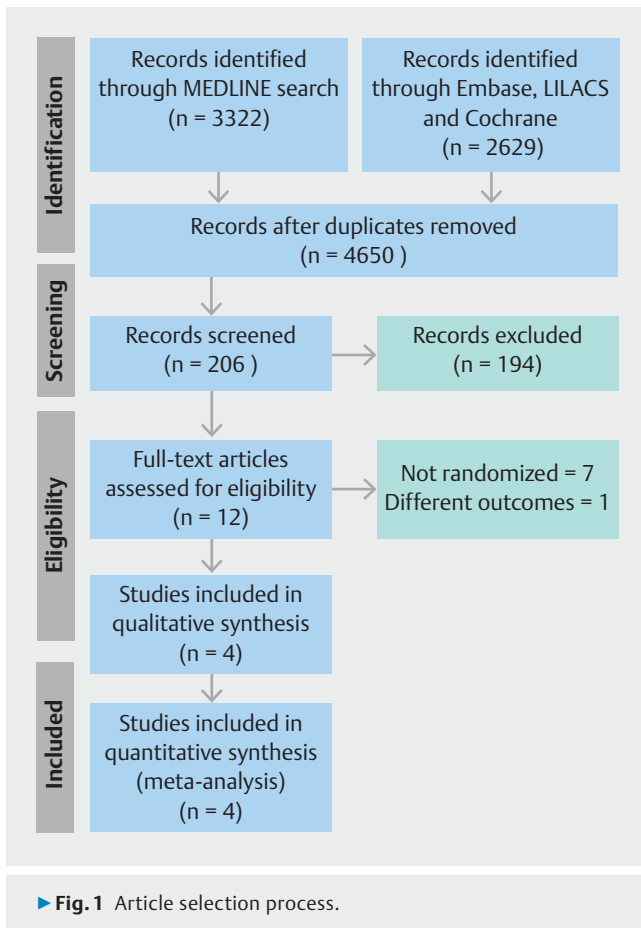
Identification

Records identified through MEDLINE search (n = 3322)

Records identified through Embase, LILACS and Cochrane (n = 2629)

Records after duplicates removed (n = 4650 )

Screening

Records screened (n = 206 )

Records excluded (n = 194)

Eligibility

Full-text articles assessed for eligibility (n = 12)

Not randomized = 7
Different outcomes = 1

Studies included in qualitative synthesis (n = 4)

Included

Studies included in quantitative synthesis (meta-analysis) (n = 4)

▸ **Fig. 1** Article selection process.